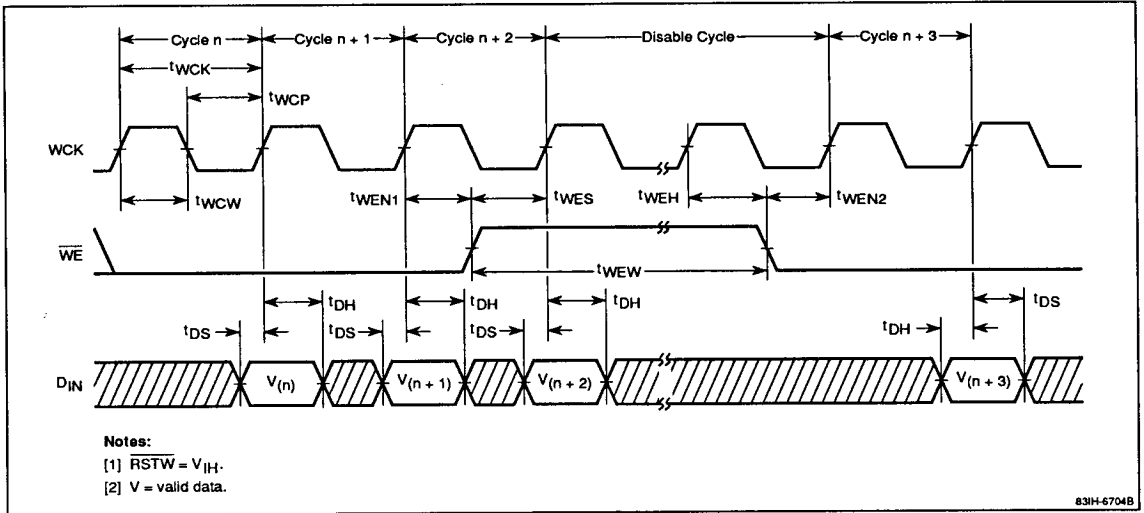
Cycle n
Cycle n + 1
Cycle n + 2
Disable Cycle
Cycle n + 3

$t_{WCK}$
$t_{WCP}$

WCK

$t_{WCW}$
$t_{WEN1}$
$t_{WES}$
$t_{WEH}$
$t_{WEN2}$

$\overline{WE}$

$t_{WEW}$

$t_{DH}$
$t_{DH}$
$t_{DH}$
$t_{DS}$
$t_{DS}$
$t_{DS}$
$t_{DS}$
$t_{DH}$

$D_{IN}$
$V_{(n)}$
$V_{(n+1)}$
$V_{(n+2)}$
$V_{(n+3)}$

Notes:
[1] $\overline{RSTW} = V_{IH}$.
[2] V = valid data.

83IH-6704B